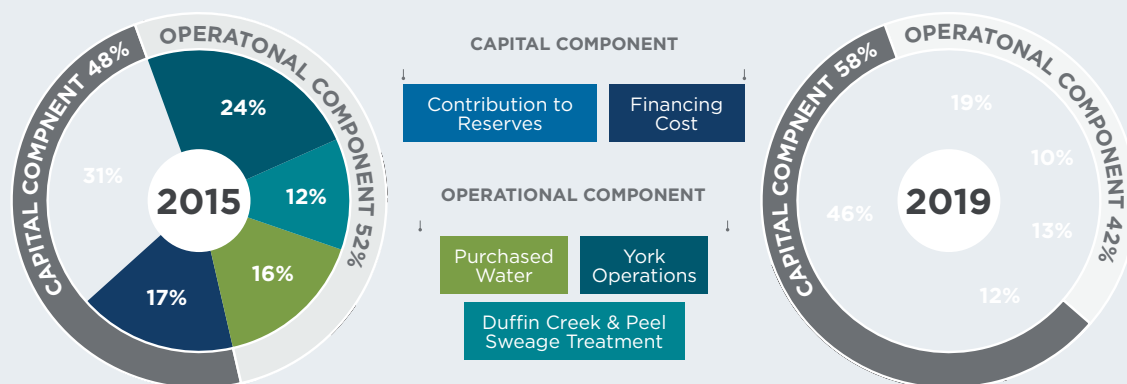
CAPITAL COMPNENT 48%
OPERATONAL COMPONENT 52%
24%
12%
16%
17%
31%
2015

CAPITAL COMPONENT
Contribution to Reserves
Financing Cost
OPERATIONAL COMPONENT
Purchased Water
York Operations
Duffin Creek & Peel Sweage Treatment

CAPITAL COMPNENT 58%
OPERATONAL COMPONENT 42%
19%
10%
13%
12%
46%
2019